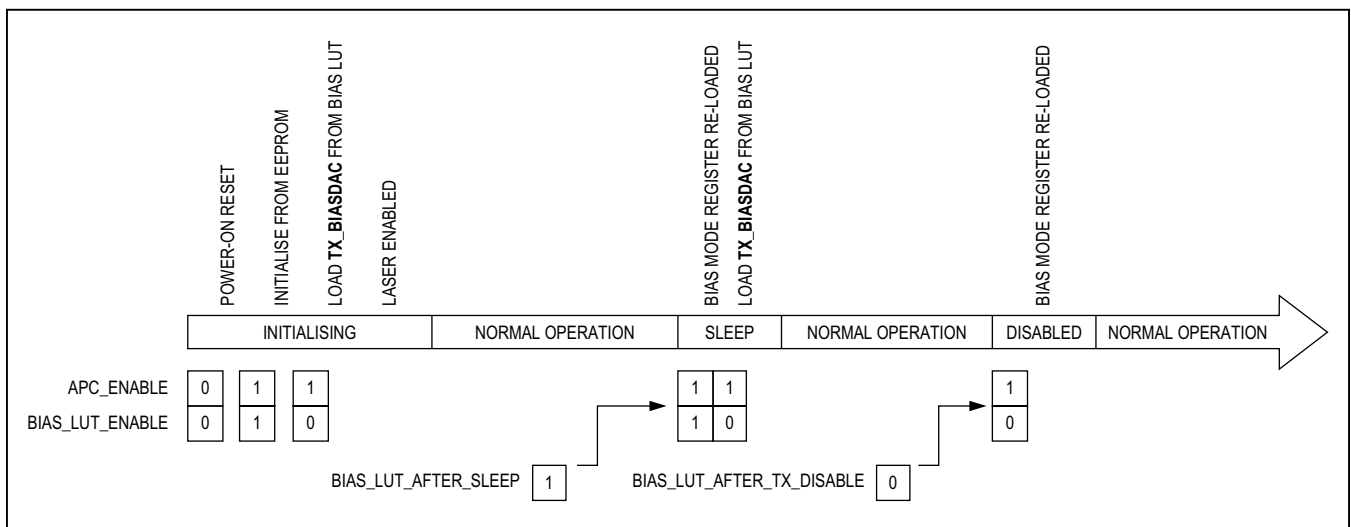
POWER-ON RESET
INITIALISE FROM EEPROM
LOAD **TX_BIASDAC** FROM BIAS LUT
LASER ENABLED

BIAS MODE REGISTER RE-LOADED
LOAD **TX_BIASDAC** FROM BIAS LUT

BIAS MODE REGISTER RE-LOADED

INITIALISING | NORMAL OPERATION | SLEEP | NORMAL OPERATION | DISABLED | NORMAL OPERATION

APC_ENABLE 0 1 1 1 1 1
BIAS_LUT_ENABLE 0 1 0 1 0 0

BIAS_LUT_AFTER_SLEEP 1
BIAS_LUT_AFTER_TX_DISABLE 0